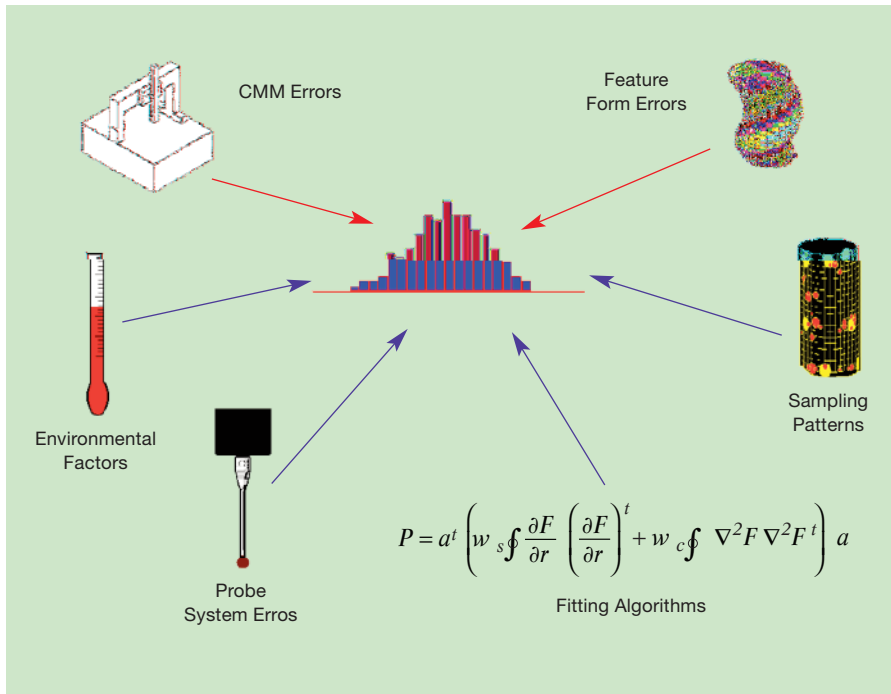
CMM Errors

Feature Form Errors

Environmental Factors

Sampling Patterns

Probe System Erros

$P = a^t \left( w_s \oint \frac{\partial F}{\partial r} \left( \frac{\partial F}{\partial r} \right)^t + w_c \oint \nabla^2 F \nabla^2 F^t \right) a$

Fitting Algorithms